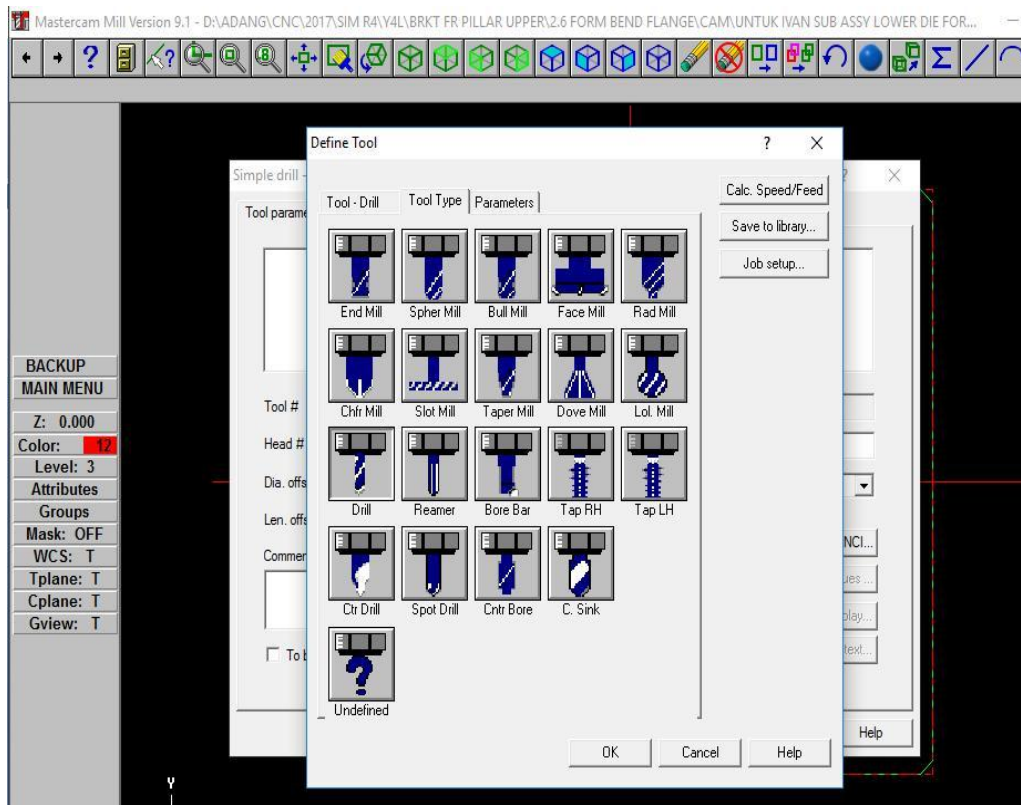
Mastercam Mill Version 9.1 - D:\ADANG\CNC\2017\SIM R4\Y4L\BRKT FR PILLAR UPPER\2.6 FORM BEND FLANGE\CAM\UNTUK IVAN SUB ASSY LOWER DIE FOR...

BACKUP
MAIN MENU
Z: 0.000
Color: 12
Level: 3
Attributes
Groups
Mask: OFF
WCS: T
Tplane: T
Cplane: T
Gview: T

Simple drill -
Tool parame
Tool #
Head #
Dia. offs
Len. offs
Commen
To b
NCI...
ues...
play...
text...
Help

Define Tool
?
X
Tool - Drill
Tool Type
Parameters
Calc. Speed/Feed
Save to library...
Job setup...

End Mill
Spher Mill
Bull Mill
Face Mill
Rad Mill
Chfr Mill
Slot Mill
Taper Mill
Dove Mill
Lol. Mill
Drill
Reamer
Bore Bar
Tap RH
Tap LH
Ctr Drill
Spot Drill
Cntr Bore
C. Sink
Undefined

OK
Cancel
Help

Y